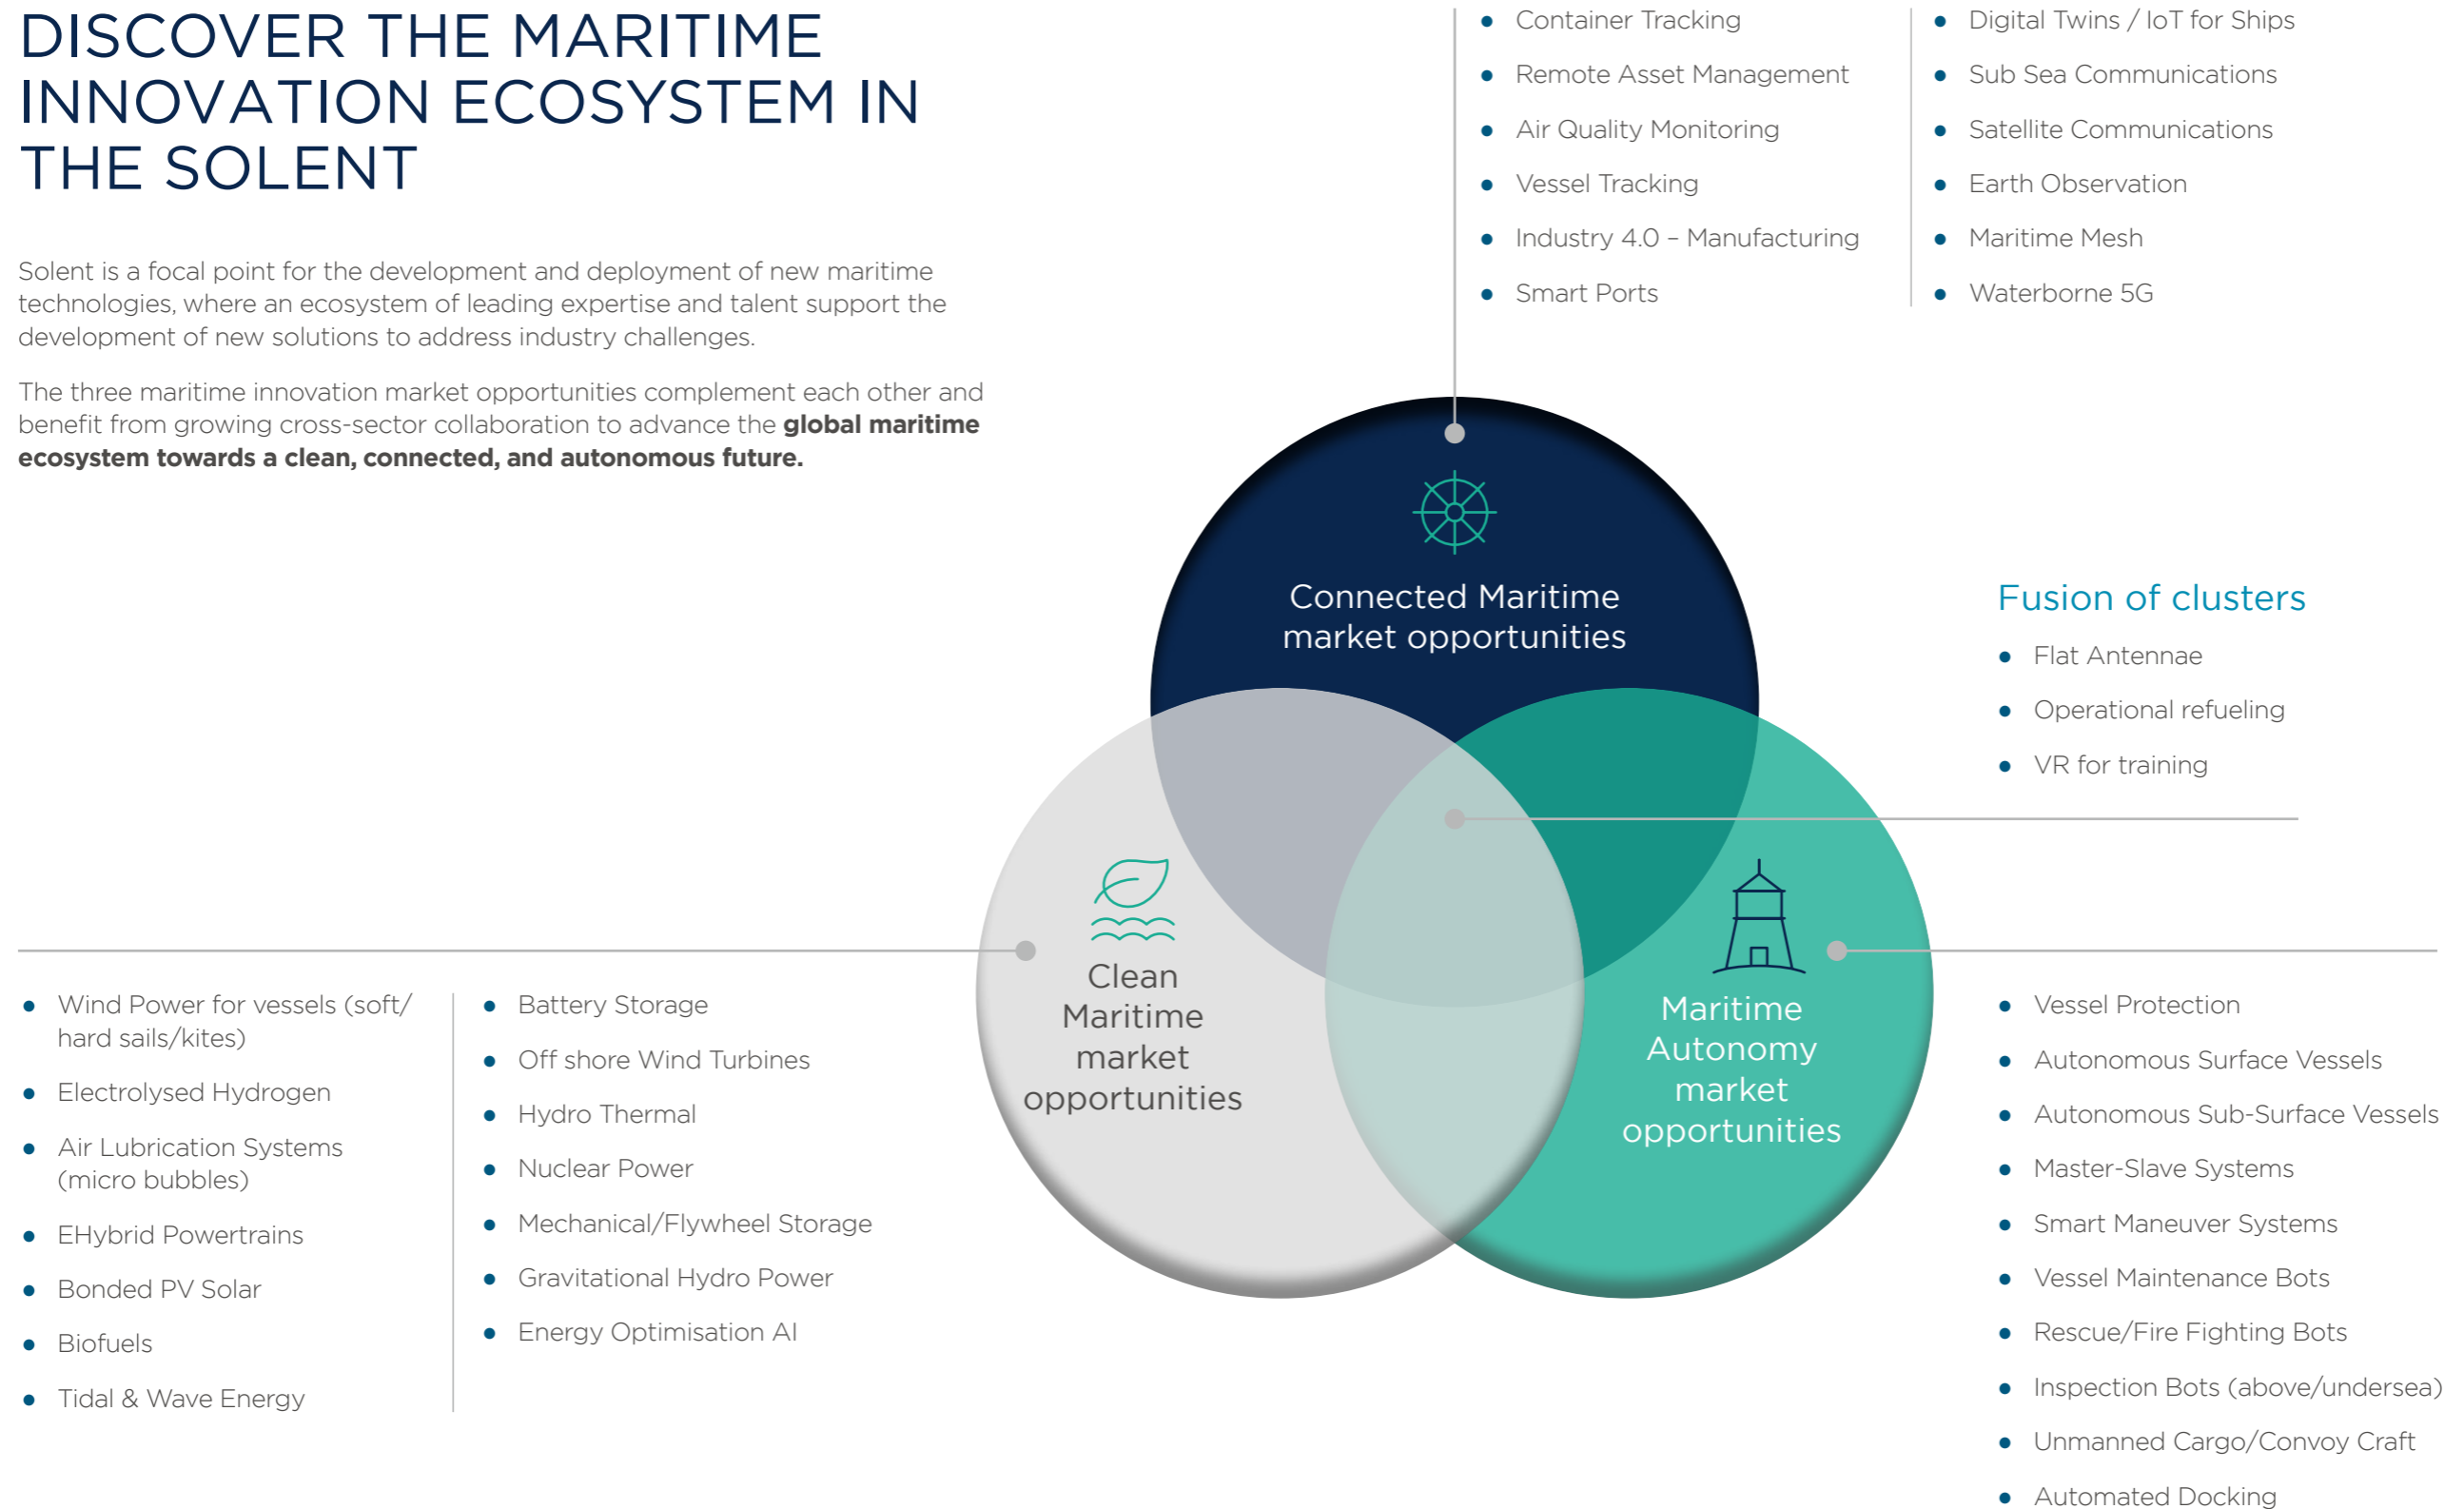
DISCOVER THE MARITIME INNOVATION ECOSYSTEM IN THE SOLENT

Solent is a focal point for the development and deployment of new maritime technologies, where an ecosystem of leading expertise and talent support the development of new solutions to address industry challenges.

The three maritime innovation market opportunities complement each other and benefit from growing cross-sector collaboration to advance the **global maritime ecosystem towards a clean, connected, and autonomous future.**

- Container Tracking
- Remote Asset Management
- Air Quality Monitoring
- Vessel Tracking
- Industry 4.0 – Manufacturing
- Smart Ports

- Digital Twins / IoT for Ships
- Sub Sea Communications
- Satellite Communications
- Earth Observation
- Maritime Mesh
- Waterborne 5G

Connected Maritime market opportunities

Fusion of clusters
- Flat Antennae
- Operational refueling
- VR for training

Clean Maritime market opportunities

Maritime Autonomy market opportunities

- Wind Power for vessels (soft/ hard sails/kites)
- Electrolysed Hydrogen
- Air Lubrication Systems (micro bubbles)
- EHybrid Powertrains
- Bonded PV Solar
- Biofuels
- Tidal & Wave Energy

- Battery Storage
- Off shore Wind Turbines
- Hydro Thermal
- Nuclear Power
- Mechanical/Flywheel Storage
- Gravitational Hydro Power
- Energy Optimisation AI

- Vessel Protection
- Autonomous Surface Vessels
- Autonomous Sub-Surface Vessels
- Master-Slave Systems
- Smart Maneuver Systems
- Vessel Maintenance Bots
- Rescue/Fire Fighting Bots
- Inspection Bots (above/undersea)
- Unmanned Cargo/Convoy Craft
- Automated Docking